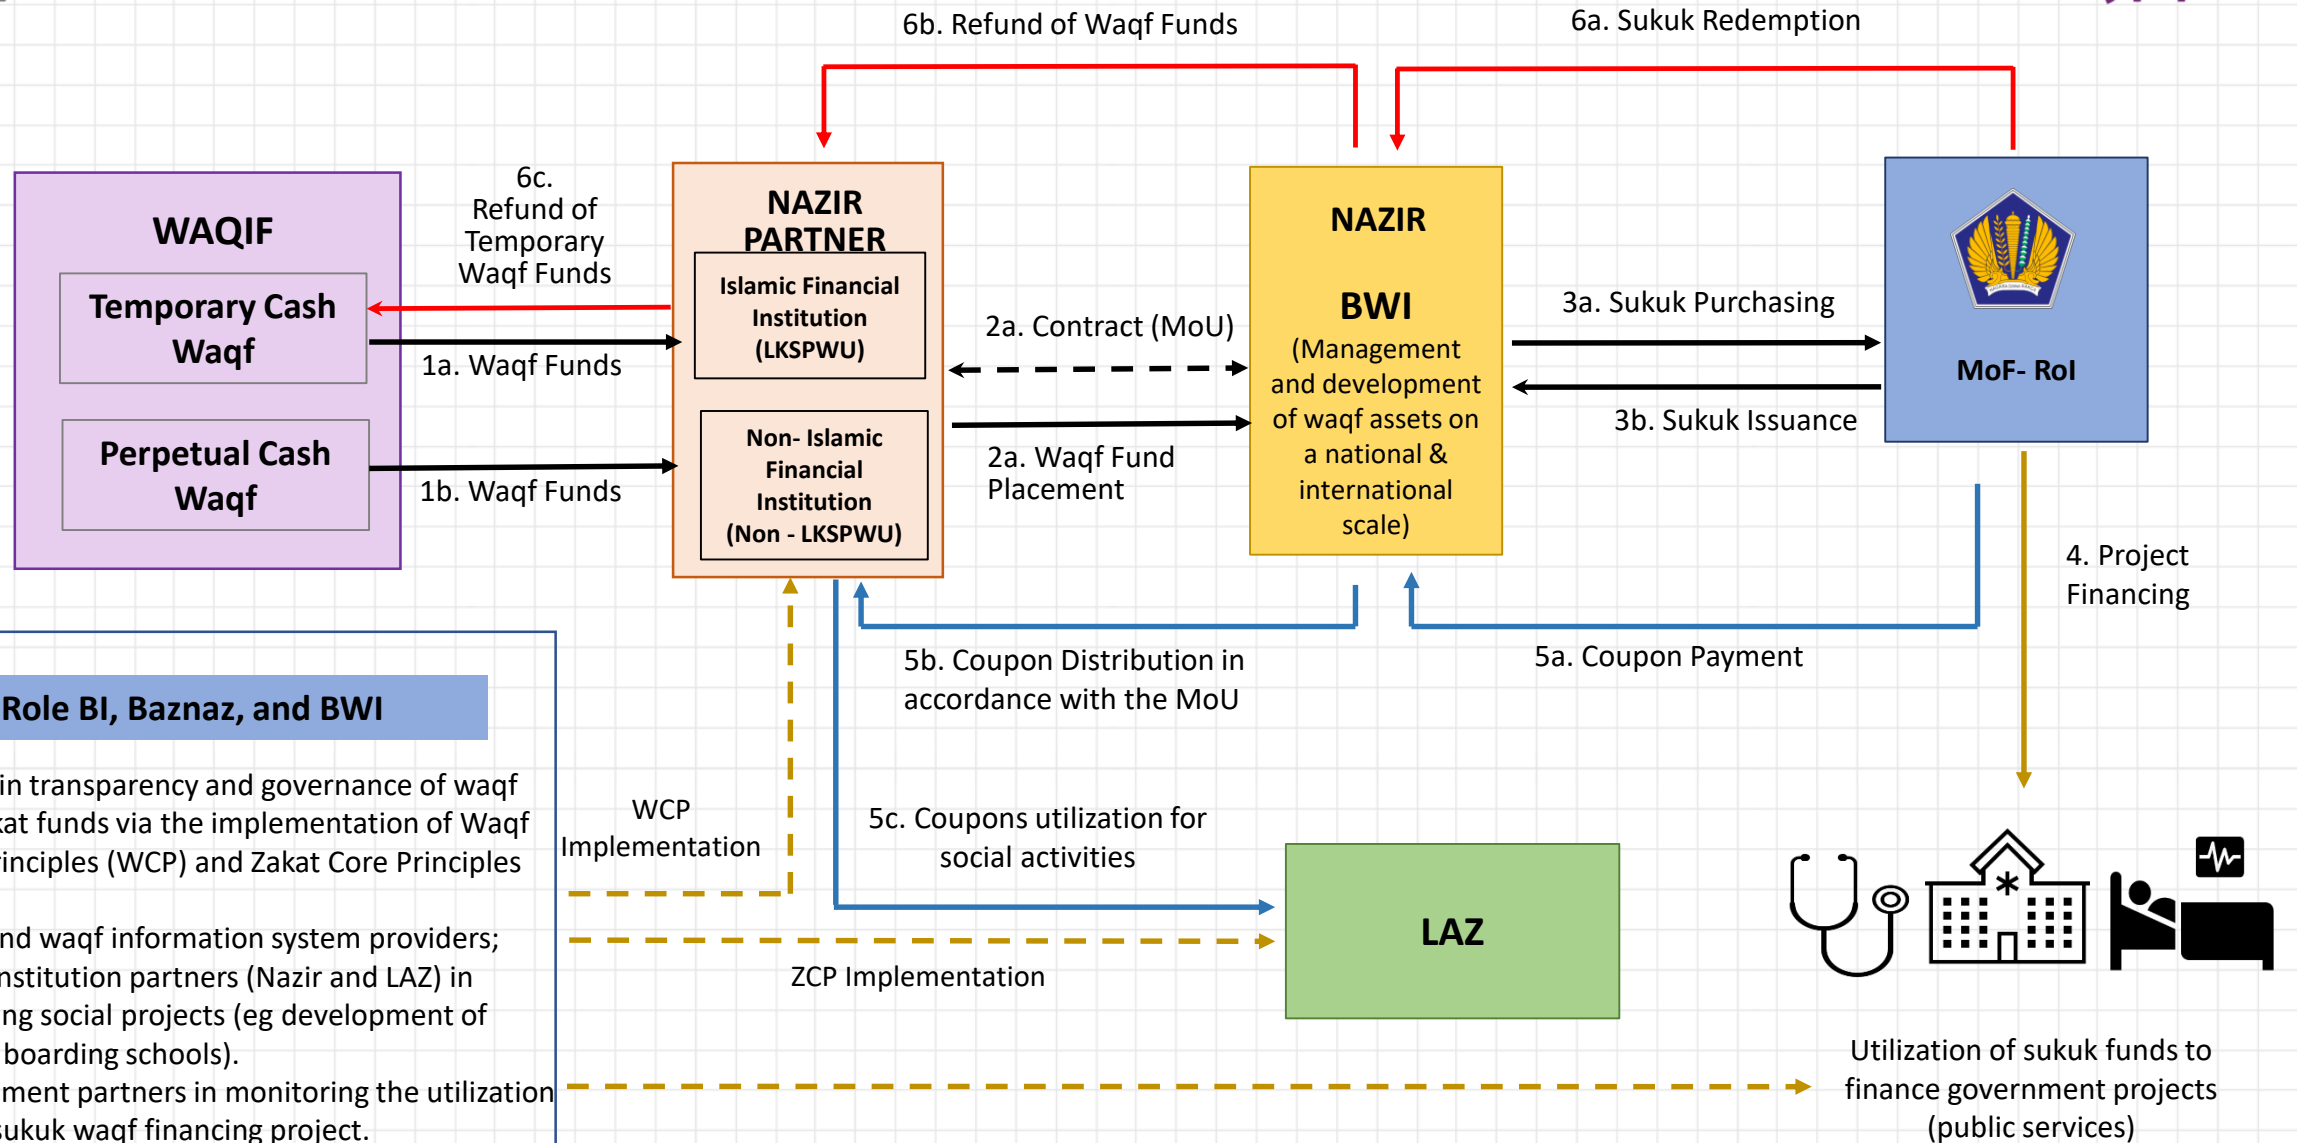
6b. Refund of Waqf Funds

6a. Sukuk Redemption

WAQIF

Temporary Cash Waqf

Perpetual Cash Waqf

6c. Refund of Temporary Waqf Funds

1a. Waqf Funds

1b. Waqf Funds

NAZIR PARTNER

Islamic Financial Institution (LKSPWU)

Non- Islamic Financial Institution (Non - LKSPWU)

2a. Contract (MoU)

2a. Waqf Fund Placement

NAZIR

BWI

(Management and development of waqf assets on a national & international scale)

3a. Sukuk Purchasing

3b. Sukuk Issuance

MoF- RoI

4. Project Financing

5b. Coupon Distribution in accordance with the MoU

5a. Coupon Payment

Role BI, Baznaz, and BWI

in transparency and governance of waqf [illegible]at funds via the implementation of Waqf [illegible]inciples (WCP) and Zakat Core Principles

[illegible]nd waqf information system providers; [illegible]nstitution partners (Nazir and LAZ) in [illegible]ng social projects (eg development of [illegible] boarding schools). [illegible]ment partners in monitoring the utilization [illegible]sukuk waqf financing project.

WCP Implementation

5c. Coupons utilization for social activities

LAZ

ZCP Implementation

Utilization of sukuk funds to finance government projects (public services)